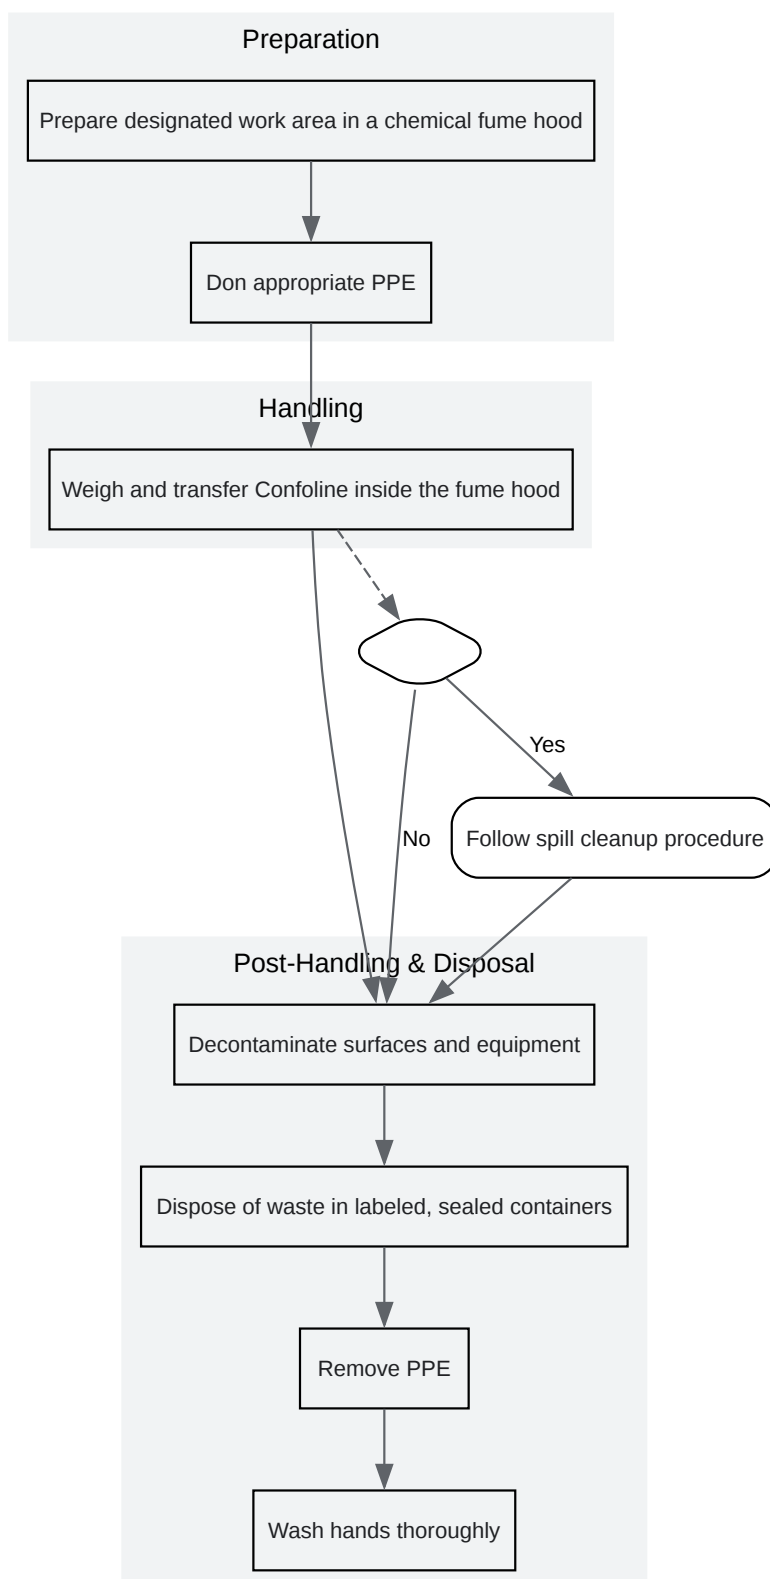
Preparation

Prepare designated work area in a chemical fume hood

Don appropriate PPE

Handling

Weigh and transfer Confoline inside the fume hood

Yes

No

Follow spill cleanup procedure

Post-Handling & Disposal

Decontaminate surfaces and equipment

Dispose of waste in labeled, sealed containers

Remove PPE

Wash hands thoroughly